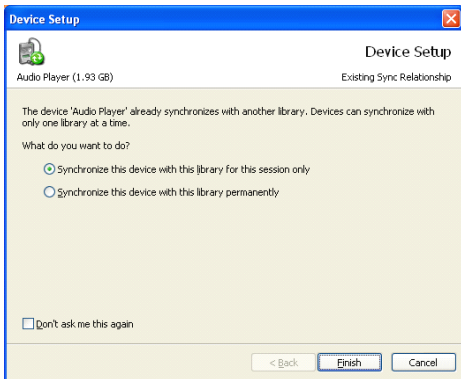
Device Setup

Device Setup

Audio Player (1.93 GB)

Existing Sync Relationship

The device 'Audio Player' already synchronizes with another library. Devices can synchronize with only one library at a time.

What do you want to do?

Synchronize this device with this library for this session only

Synchronize this device with this library permanently

Don't ask me this again

< Back

Finish

Cancel